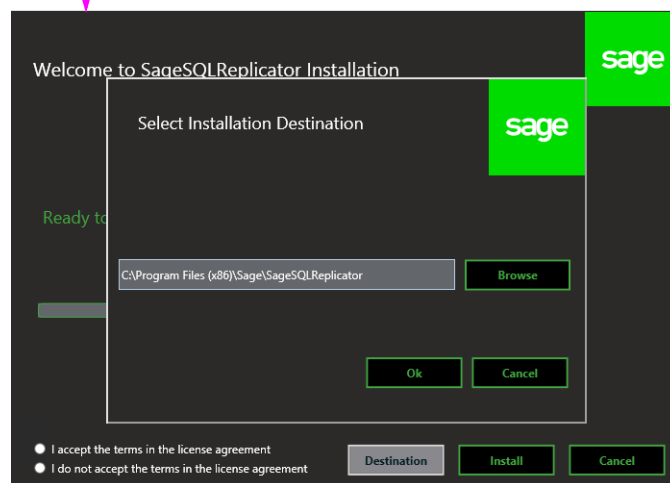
Welcome to SageSQLReplicator Installation

sage

Select Installation Destination

sage

Ready to

C:\Program Files (x86)\Sage\SageSQLReplicator

Browse

Ok

Cancel

I accept the terms in the license agreement

I do not accept the terms in the license agreement

Destination

Install

Cancel